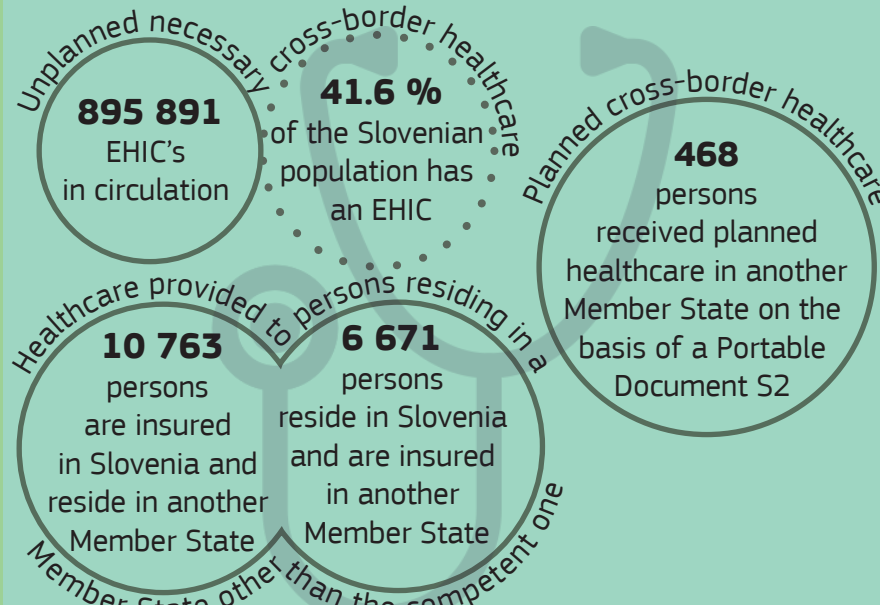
Unplanned necessary cross-border healthcare

895 891
EHIC's
in circulation

41.6 %
of the Slovenian population has an EHIC

Planned cross-border healthcare

468
persons
received planned healthcare in another Member State on the basis of a Portable Document S2

Healthcare provided to persons residing in a Member State other than the competent one

10 763
persons
are insured in Slovenia and reside in another Member State

6 671
persons
reside in Slovenia and are insured in another Member State